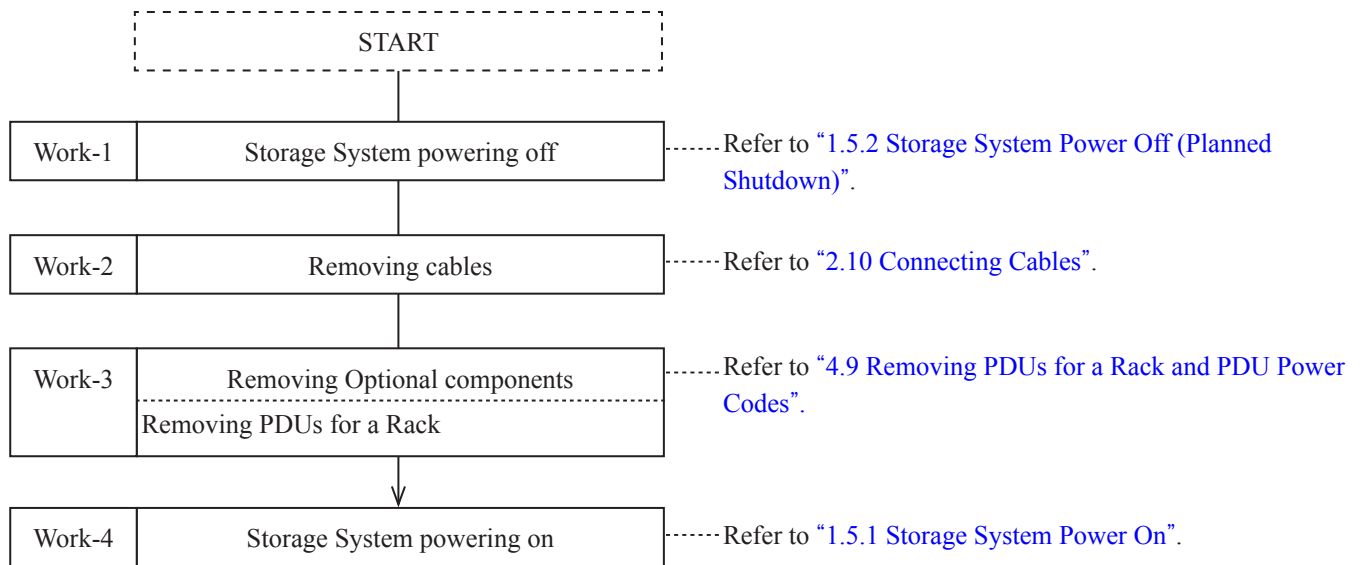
START

Work-1 | Storage System powering off

Refer to “1.5.2 Storage System Power Off (Planned Shutdown)”.

Work-2 | Removing cables

Refer to “2.10 Connecting Cables”.

Work-3 | Removing Optional components

Removing PDUs for a Rack

Refer to “4.9 Removing PDUs for a Rack and PDU Power Codes”.

Work-4 | Storage System powering on

Refer to “1.5.1 Storage System Power On”.